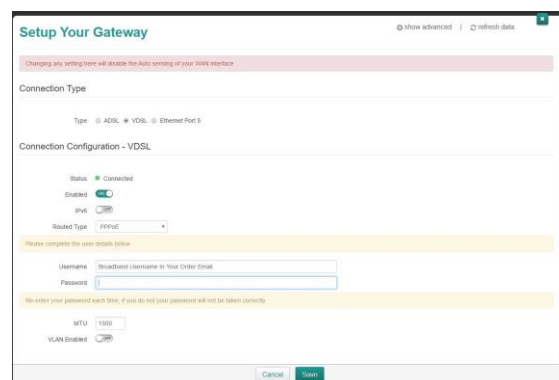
Setup Your Gateway

show advanced | refresh data

Changing any setting here will disable the Auto sensing of your WAN interface

Connection Type

Type ADSL VDSL Ethernet Port 5

Connection Configuration - VDSL

Status Connected

Enabled ON

IPv6 OFF

Routed Type PPPoE

Please complete the user details below

Username Broadband Username in Your Order Email

Password

Re-enter your password each time, if you do not your password will not be taken correctly

MTU 1500

VLAN Enabled OFF

Cancel Save